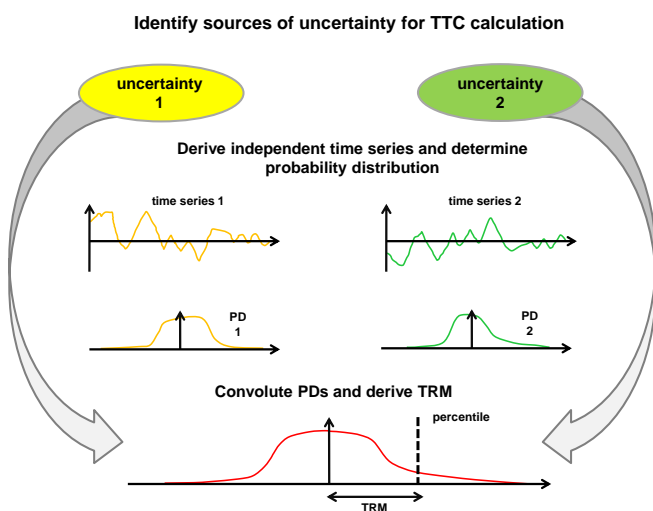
Identify sources of uncertainty for TTC calculation

uncertainty 1

uncertainty 2

Derive independent time series and determine probability distribution

time series 1

time series 2

PD 1

PD 2

Convolute PDs and derive TRM

percentile

TRM